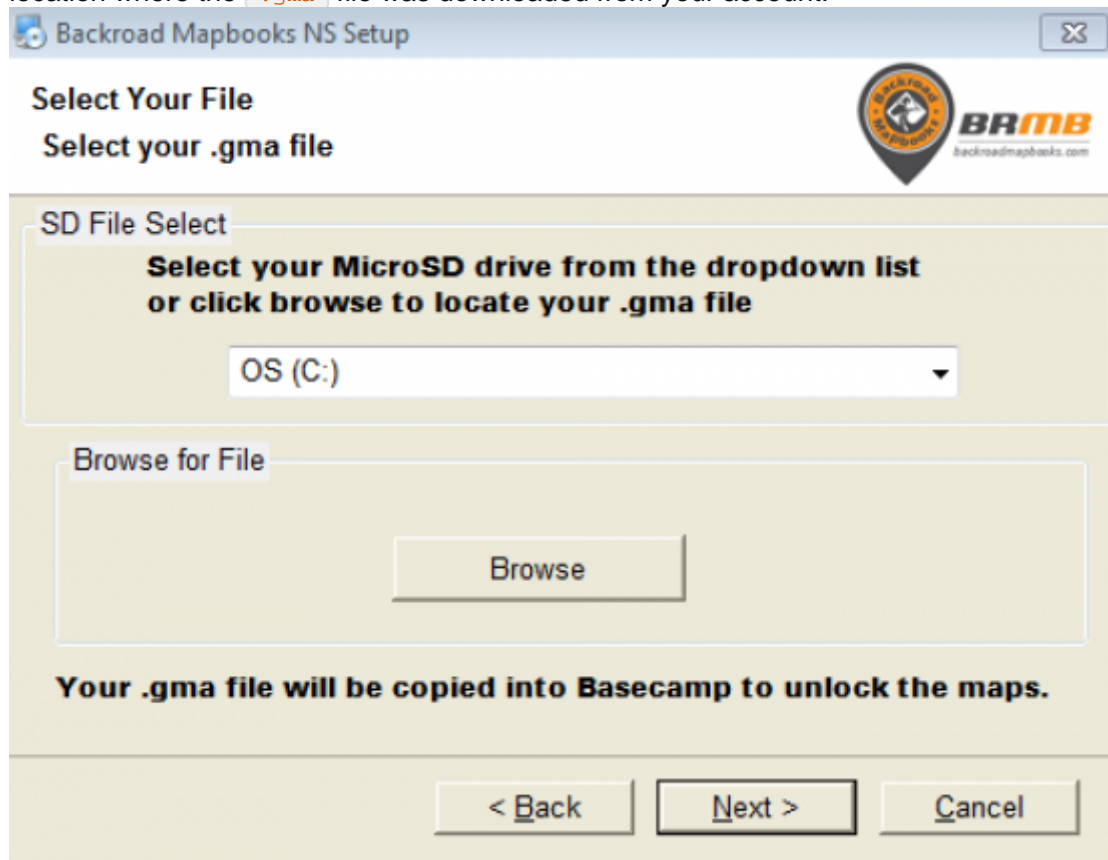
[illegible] file was downloaded from your account.

Backroad Mapbooks NS Setup

Select Your File
Select your .gma file

Backroad Mapbooks BRMB backroadmapbooks.com

SD File Select
Select your MicroSD drive from the dropdown list or click browse to locate your .gma file

OS (C:)

Browse for File

Browse

Your .gma file will be copied into Basecamp to unlock the maps.

< Back Next > Cancel